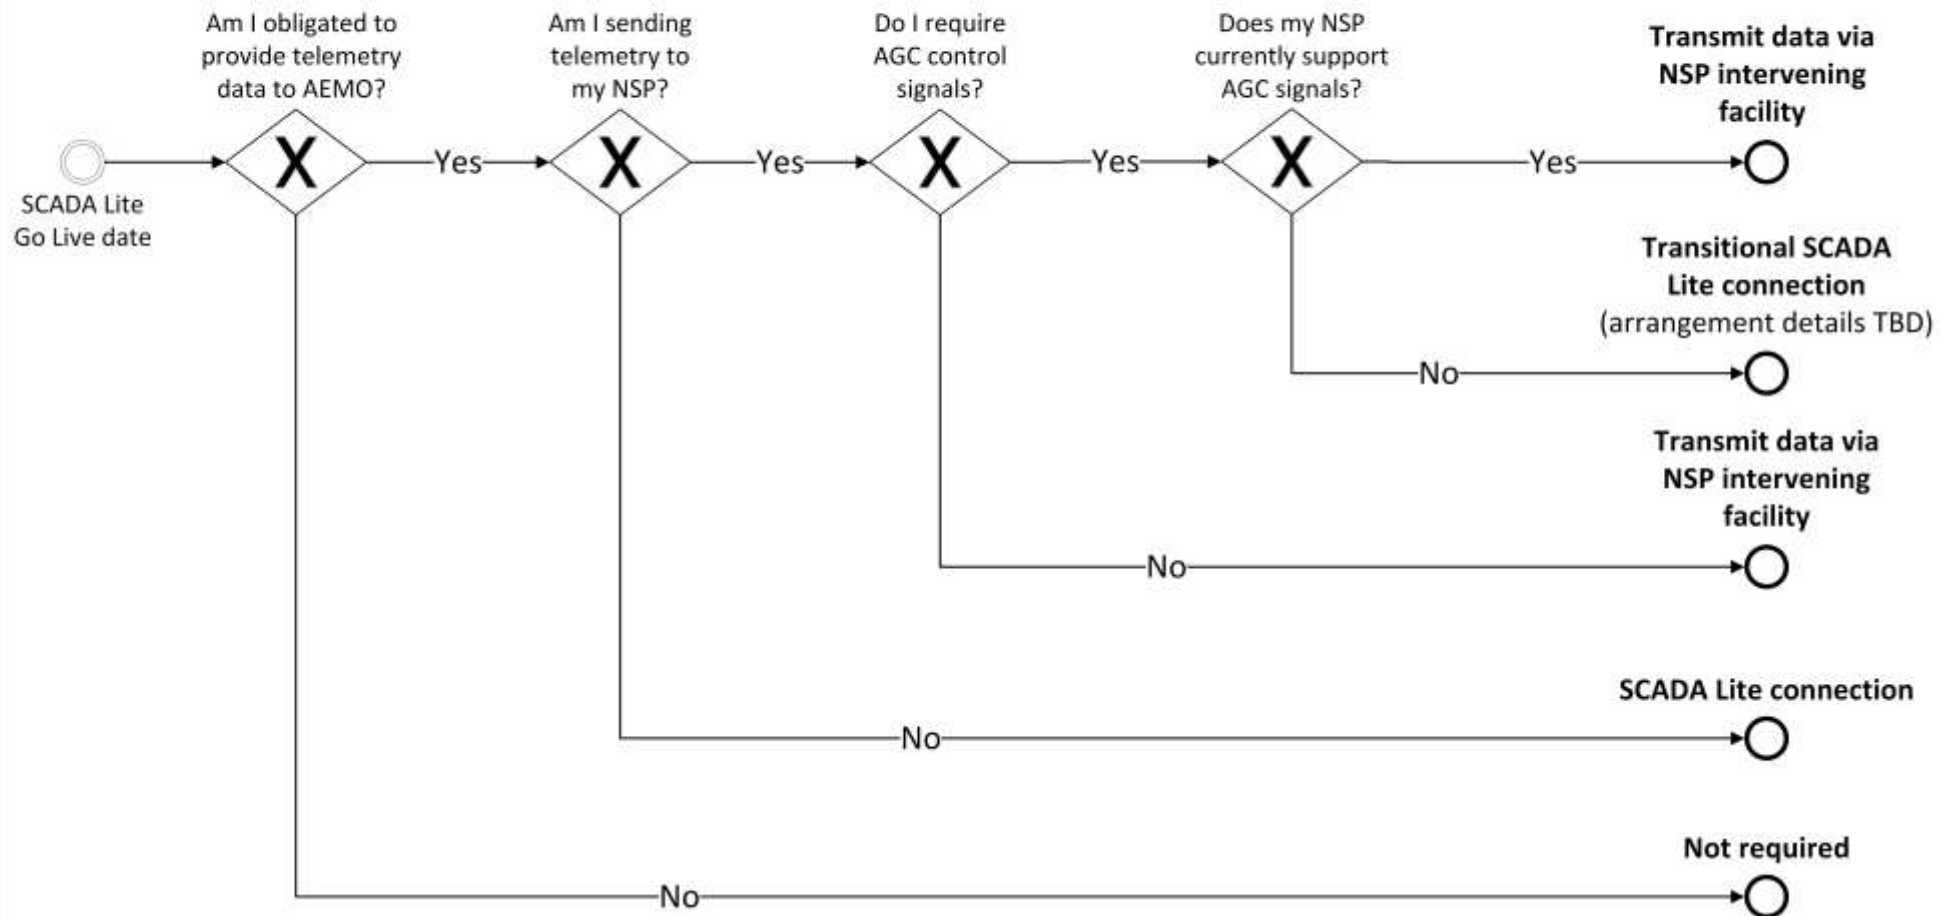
SCADA Lite Go Live date

Am I obligated to provide telemetry data to AEMO?

X

Yes

Am I sending telemetry to my NSP?

X

Yes

Do I require AGC control signals?

X

Yes

Does my NSP currently support AGC signals?

X

Yes

**Transmit data via NSP intervening facility**

No

**Transitional SCADA Lite connection**
(arrangement details TBD)

No

**Transmit data via NSP intervening facility**

No

**SCADA Lite connection**

No

**Not required**